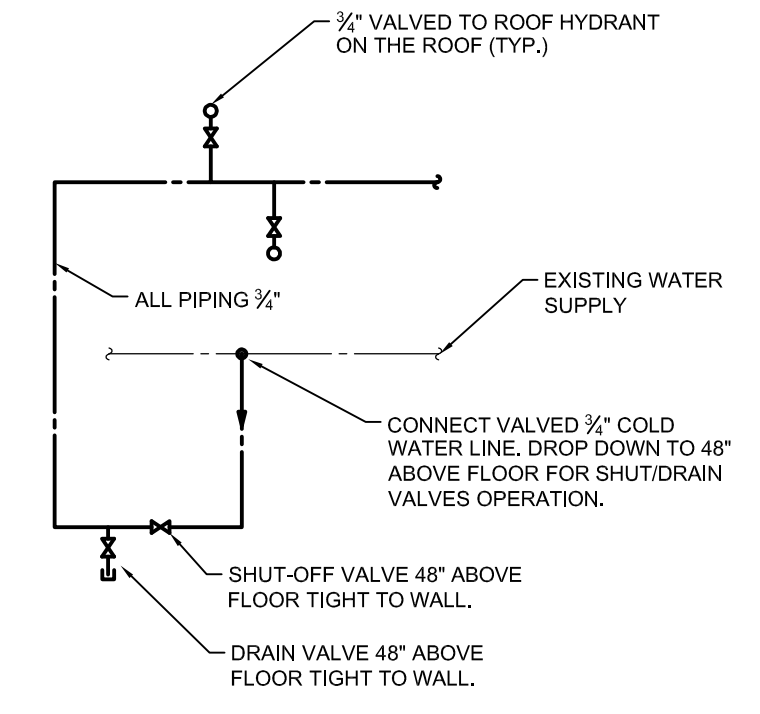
$\frac{3}{4}$" VALVED TO ROOF HYDRANT ON THE ROOF (TYP.)

ALL PIPING $\frac{3}{4}$"

EXISTING WATER SUPPLY

CONNECT VALVED $\frac{3}{4}$" COLD WATER LINE. DROP DOWN TO 48" ABOVE FLOOR FOR SHUT/DRAIN VALVES OPERATION.

SHUT-OFF VALVE 48" ABOVE FLOOR TIGHT TO WALL.

DRAIN VALVE 48" ABOVE FLOOR TIGHT TO WALL.